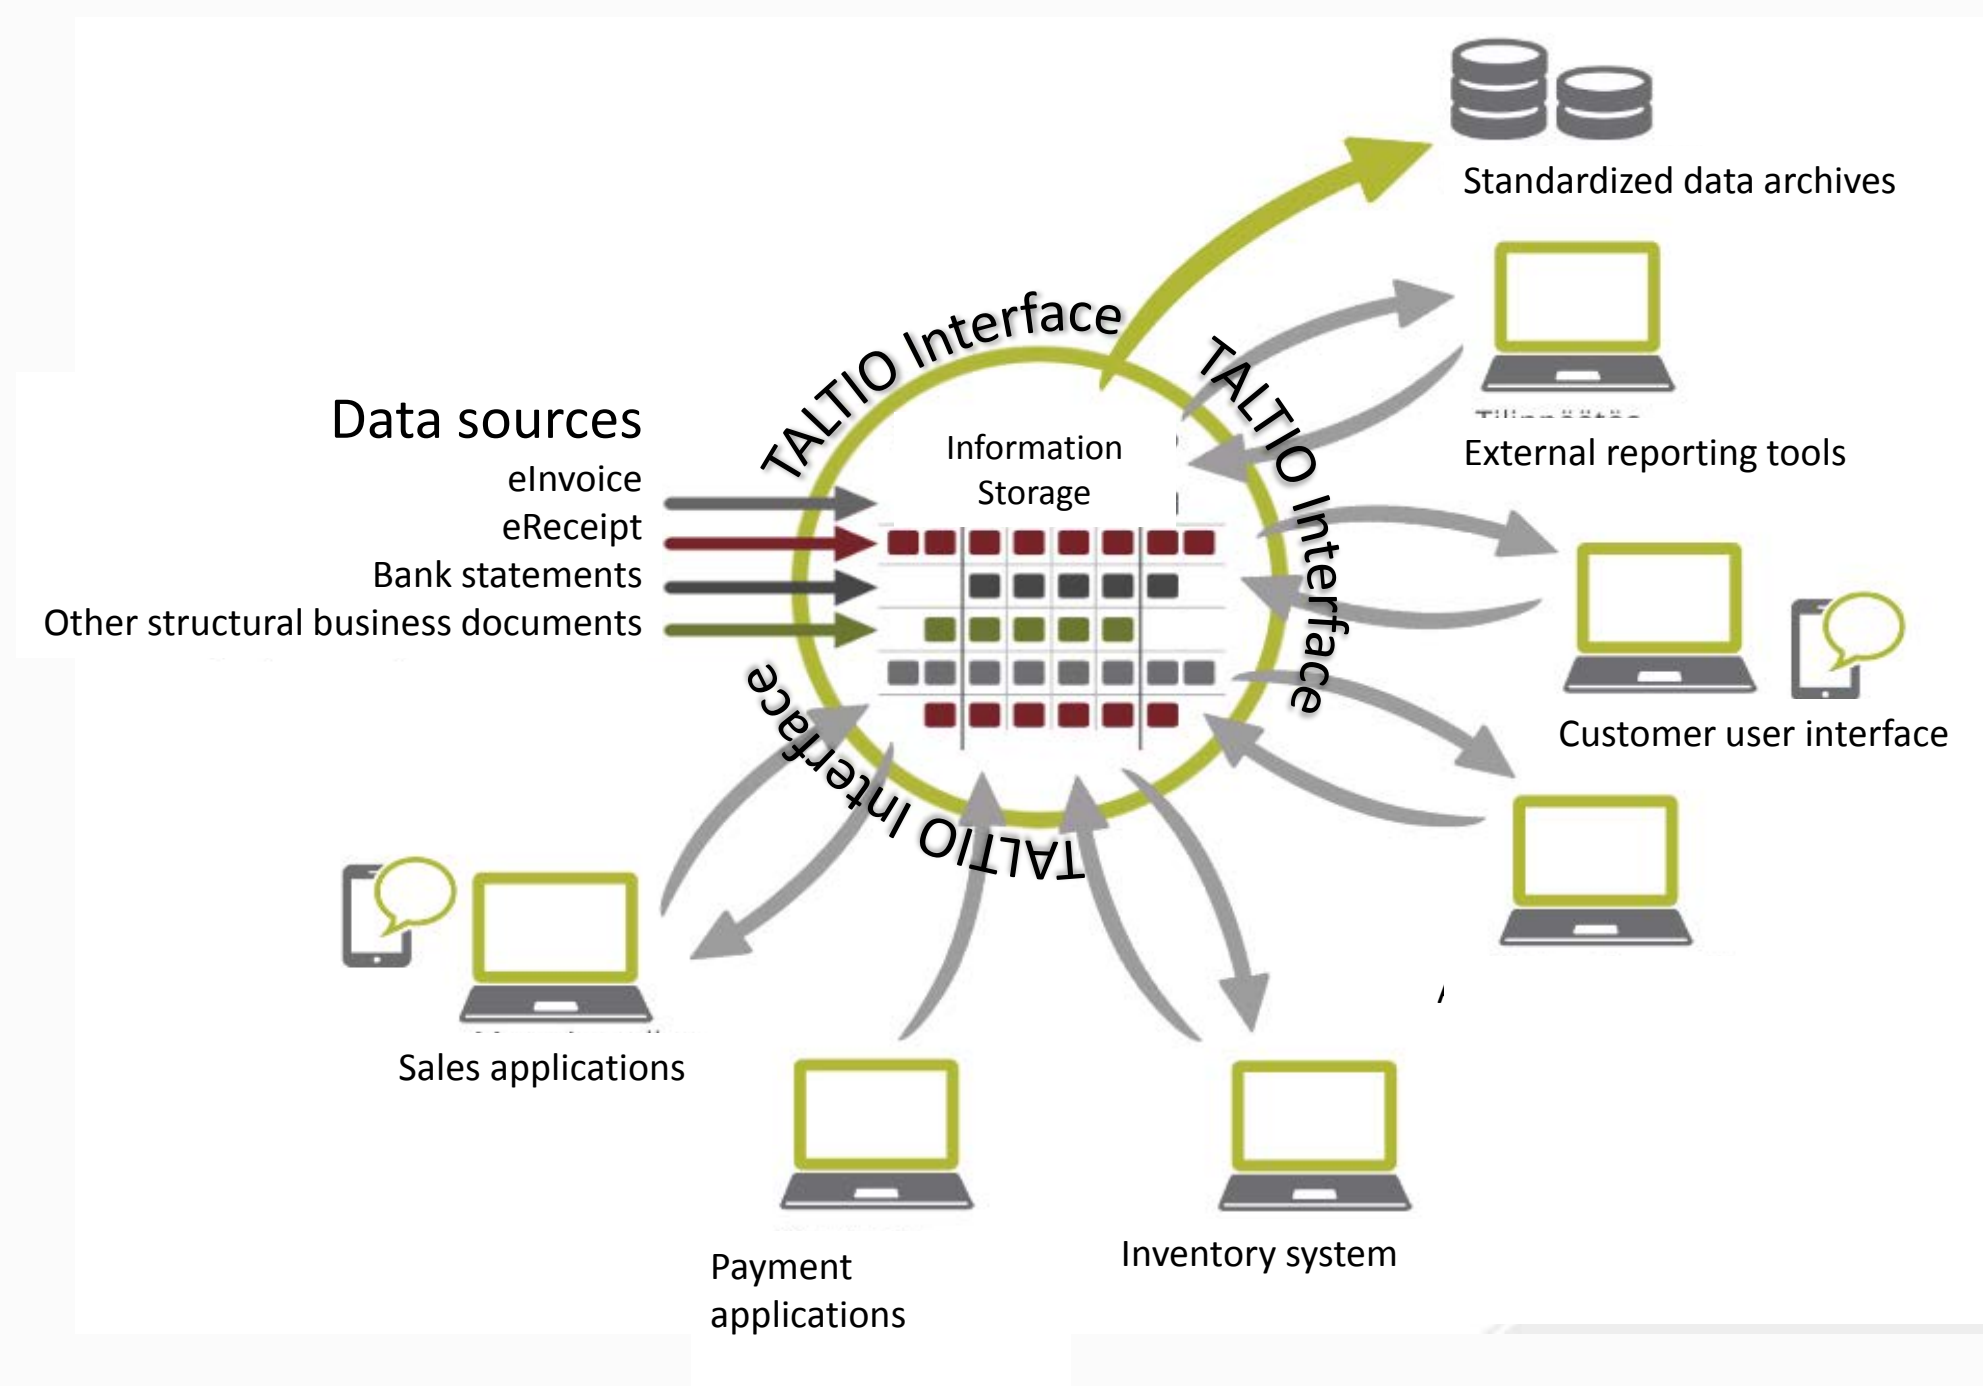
Standardized data archives

TALTIO Interface

TALTIO Interface

Data sources
eInvoice
eReceipt
Bank statements
Other structural business documents

Information Storage

External reporting tools

Customer user interface

TALTIO Interface

Sales applications

Payment applications

Inventory system